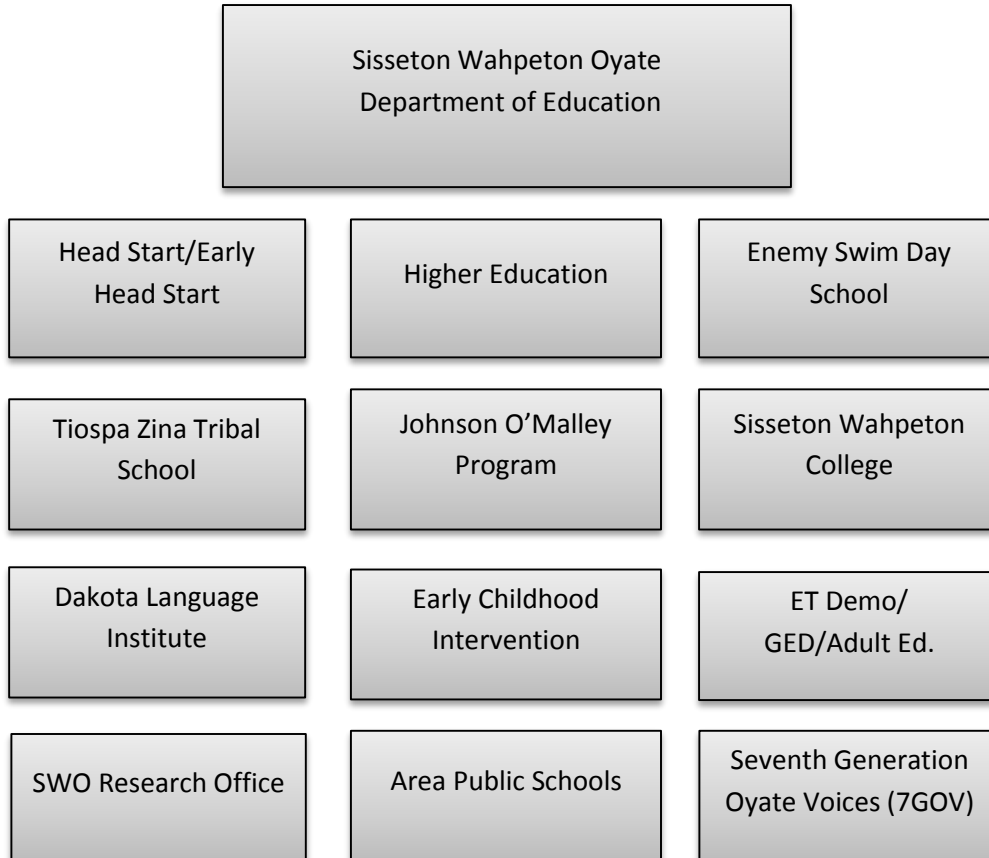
Sisseton Wahpeton Oyate Department of Education

Head Start/Early Head Start

Higher Education

Enemy Swim Day School

Tiospa Zina Tribal School

Johnson O'Malley Program

Sisseton Wahpeton College

Dakota Language Institute

Early Childhood Intervention

ET Demo/ GED/Adult Ed.

SWO Research Office

Area Public Schools

Seventh Generation Oyate Voices (7GOV)